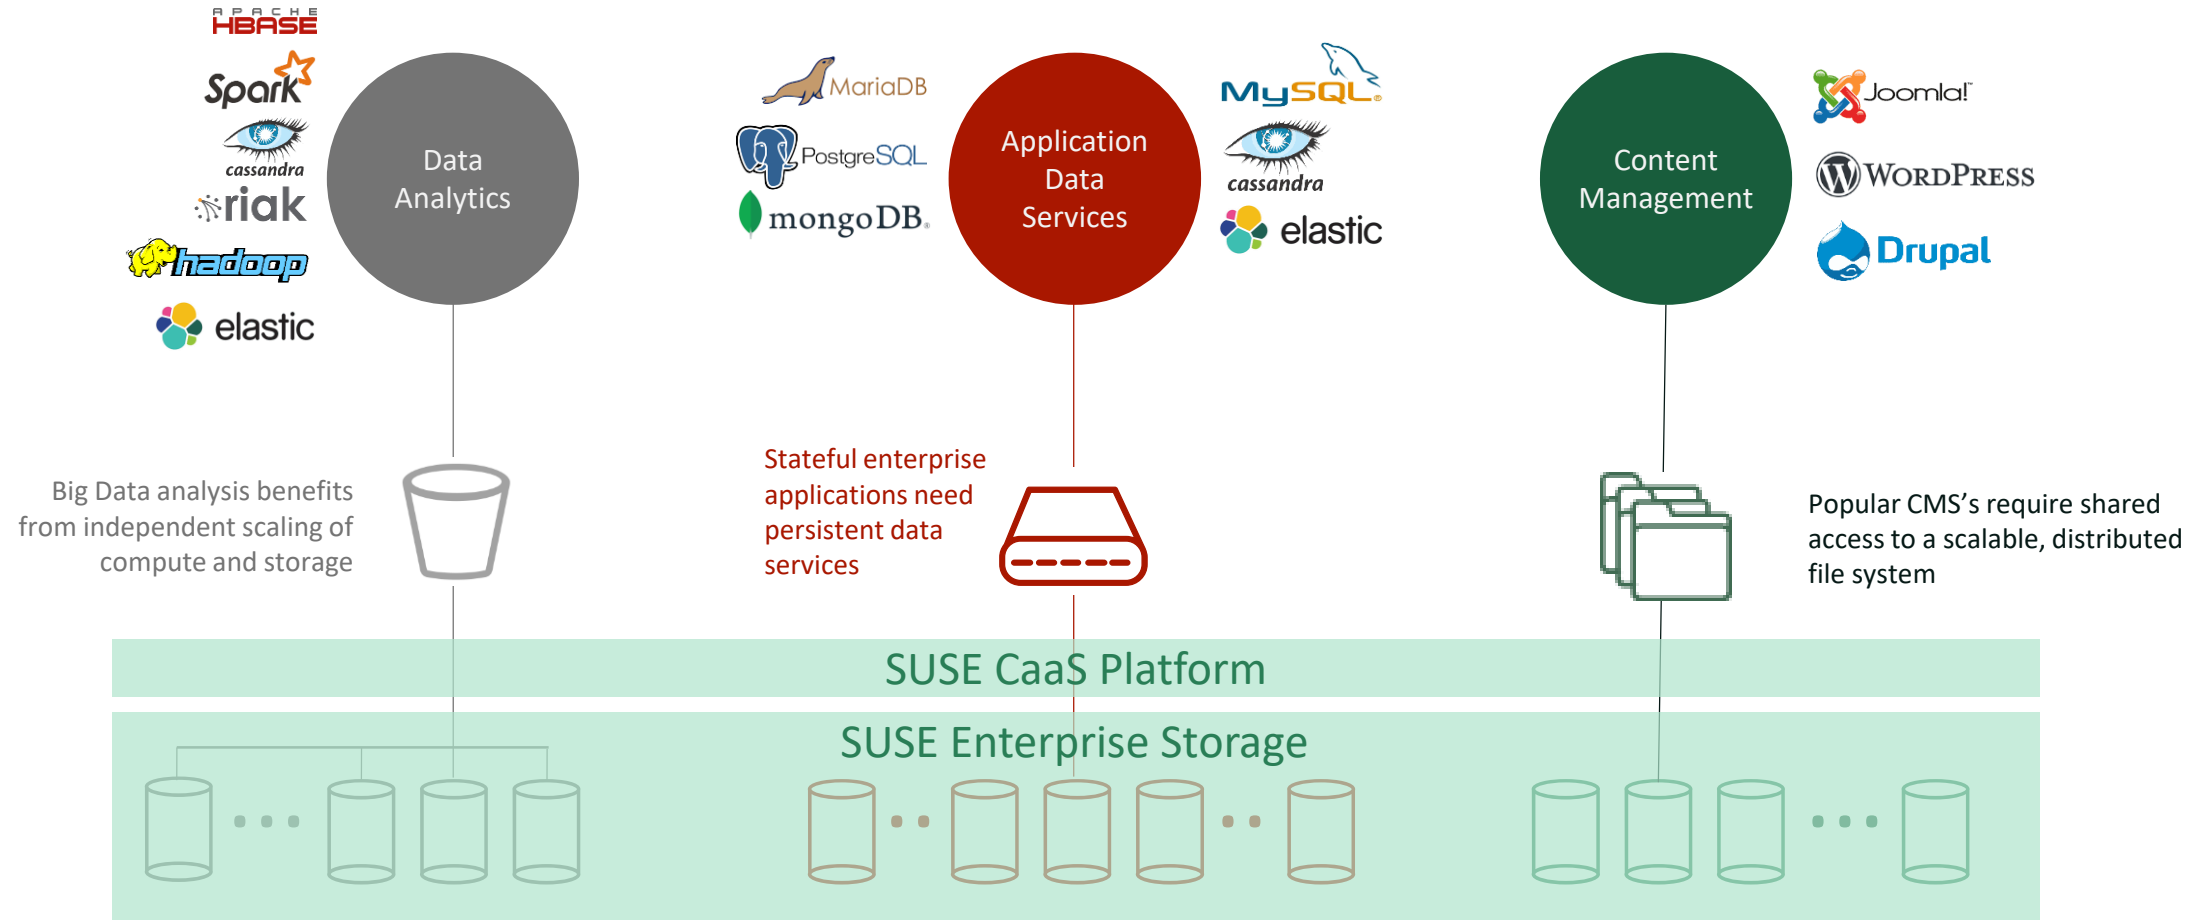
APACHE HBASE
Spark
cassandra
riak
hadoop
elastic

Data Analytics

MariaDB
PostgreSQL
mongoDB.

Application Data Services

MySQL
cassandra
elastic

Content Management

Joomla!
WordPress
Drupal

Big Data analysis benefits from independent scaling of compute and storage

Stateful enterprise applications need persistent data services

Popular CMS's require shared access to a scalable, distributed file system

SUSE CaaS Platform

SUSE Enterprise Storage